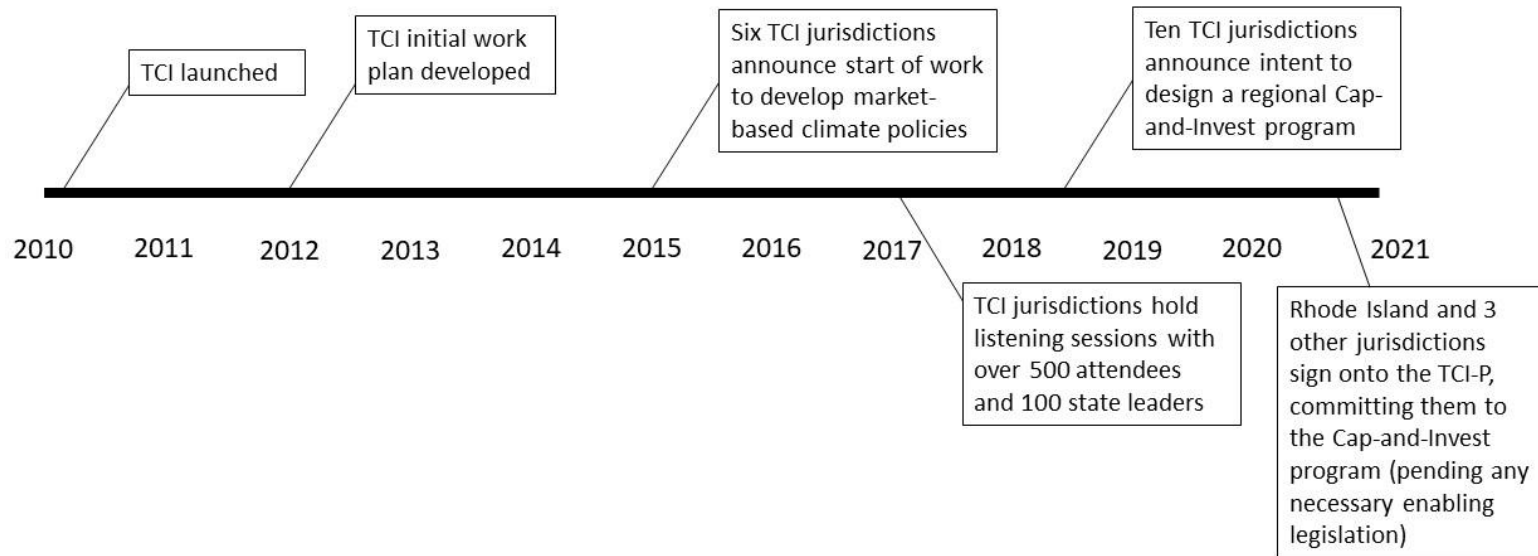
TCI launched

TCI initial work plan developed

Six TCI jurisdictions announce start of work to develop market-based climate policies

Ten TCI jurisdictions announce intent to design a regional Cap-and-Invest program

2010 2011 2012 2013 2014 2015 2016 2017 2018 2019 2020 2021

TCI jurisdictions hold listening sessions with over 500 attendees and 100 state leaders

Rhode Island and 3 other jurisdictions sign onto the TCI-P, committing them to the Cap-and-Invest program (pending any necessary enabling legislation)